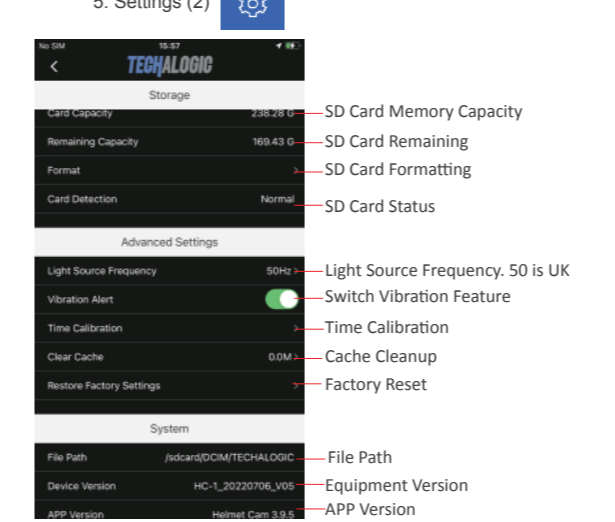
5. Settings (2)

No SIM 15:57

<

TECHALOGIC

Storage

Card Capacity 238.28 G — SD Card Memory Capacity

Remaining Capacity 169.43 G — SD Card Remaining

Format > — SD Card Formatting

Card Detection Normal — SD Card Status

Advanced Settings

Light Source Frequency 50Hz — Light Source Frequency. 50 is UK

Vibration Alert — Switch Vibration Feature

Time Calibration > — Time Calibration

Clear Cache 0.0M — Cache Cleanup

Restore Factory Settings > — Factory Reset

System

File Path /sdcard/DCIM/TECHALOGIC — File Path

Device Version HC-1_20220706_V05 — Equipment Version

APP Version Helmet Cam 3.9.5 — APP Version